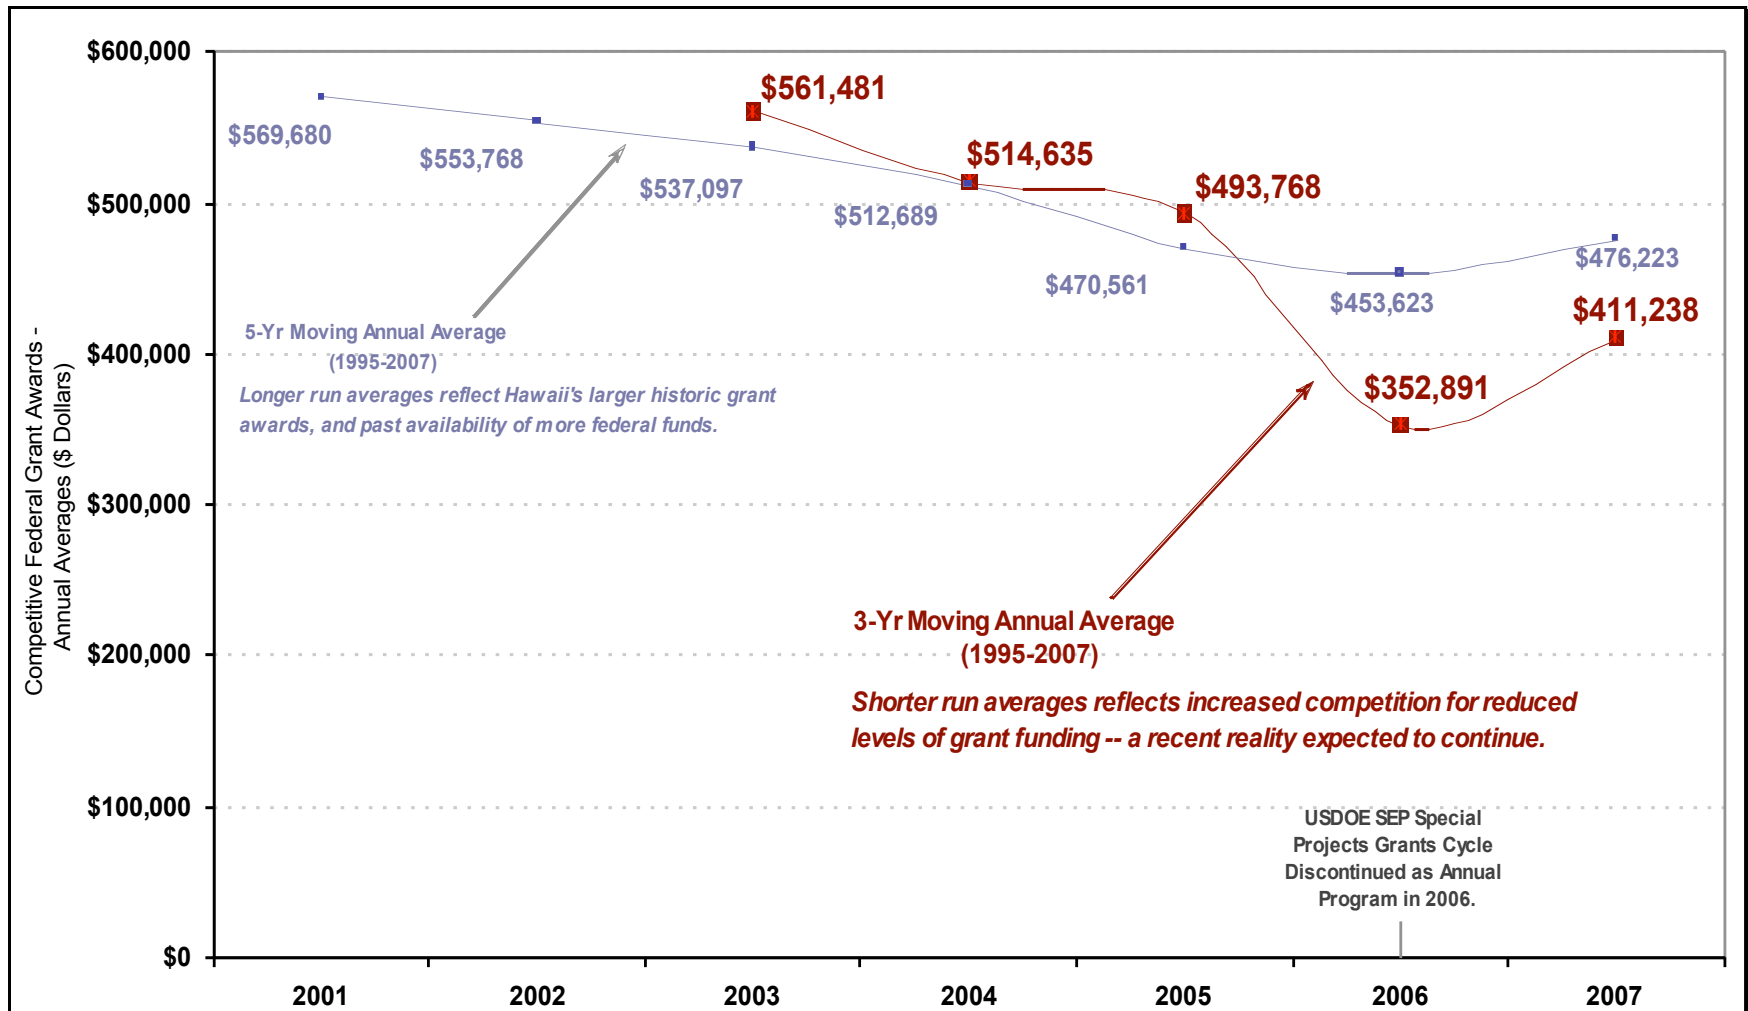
$600,000
$500,000
$400,000
$300,000
$200,000
$100,000
$0

Competitive Federal Grant Awards - Annual Averages ($ Dollars)

$561,481
$514,635
$493,768
$352,891
$411,238

$569,680
$553,768
$537,097
$512,689
$470,561
$453,623
$476,223

5-Yr Moving Annual Average (1995-2007)

Longer run averages reflect Hawaii's larger historic grant awards, and past availability of more federal funds.

3-Yr Moving Annual Average (1995-2007)

Shorter run averages reflects increased competition for reduced levels of grant funding -- a recent reality expected to continue.

USDOE SEP Special Projects Grants Cycle Discontinued as Annual Program in 2006.

2001
2002
2003
2004
2005
2006
2007